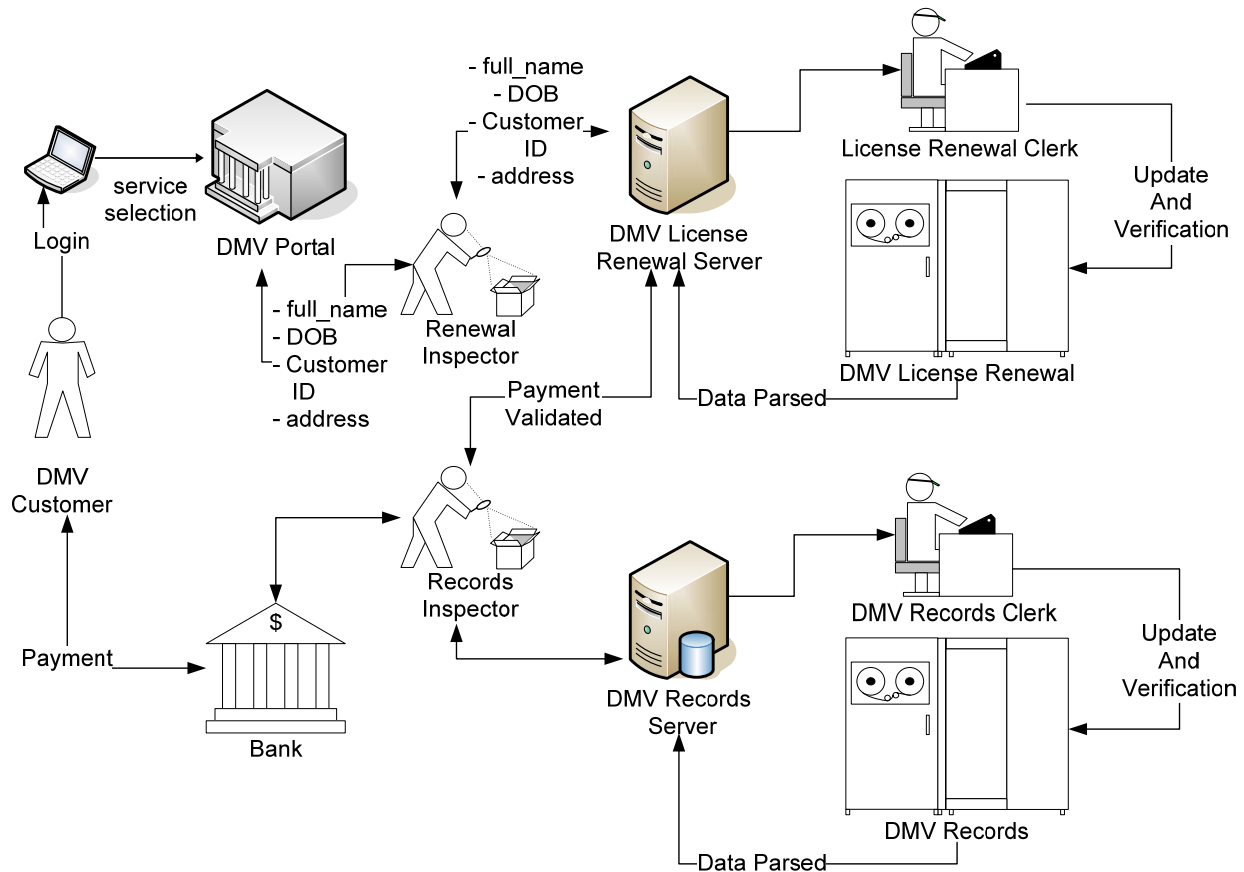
- full_name
- DOB
- Customer ID
- address

License Renewal Clerk

service selection

Login

DMV Portal

DMV License Renewal Server

Update And Verification

- full_name
- DOB
- Customer ID
- address

Renewal Inspector

DMV License Renewal

Payment Validated

Data Parsed

DMV Customer

Records Inspector

$

DMV Records Clerk

Update And Verification

Payment

DMV Records Server

Bank

DMV Records

Data Parsed